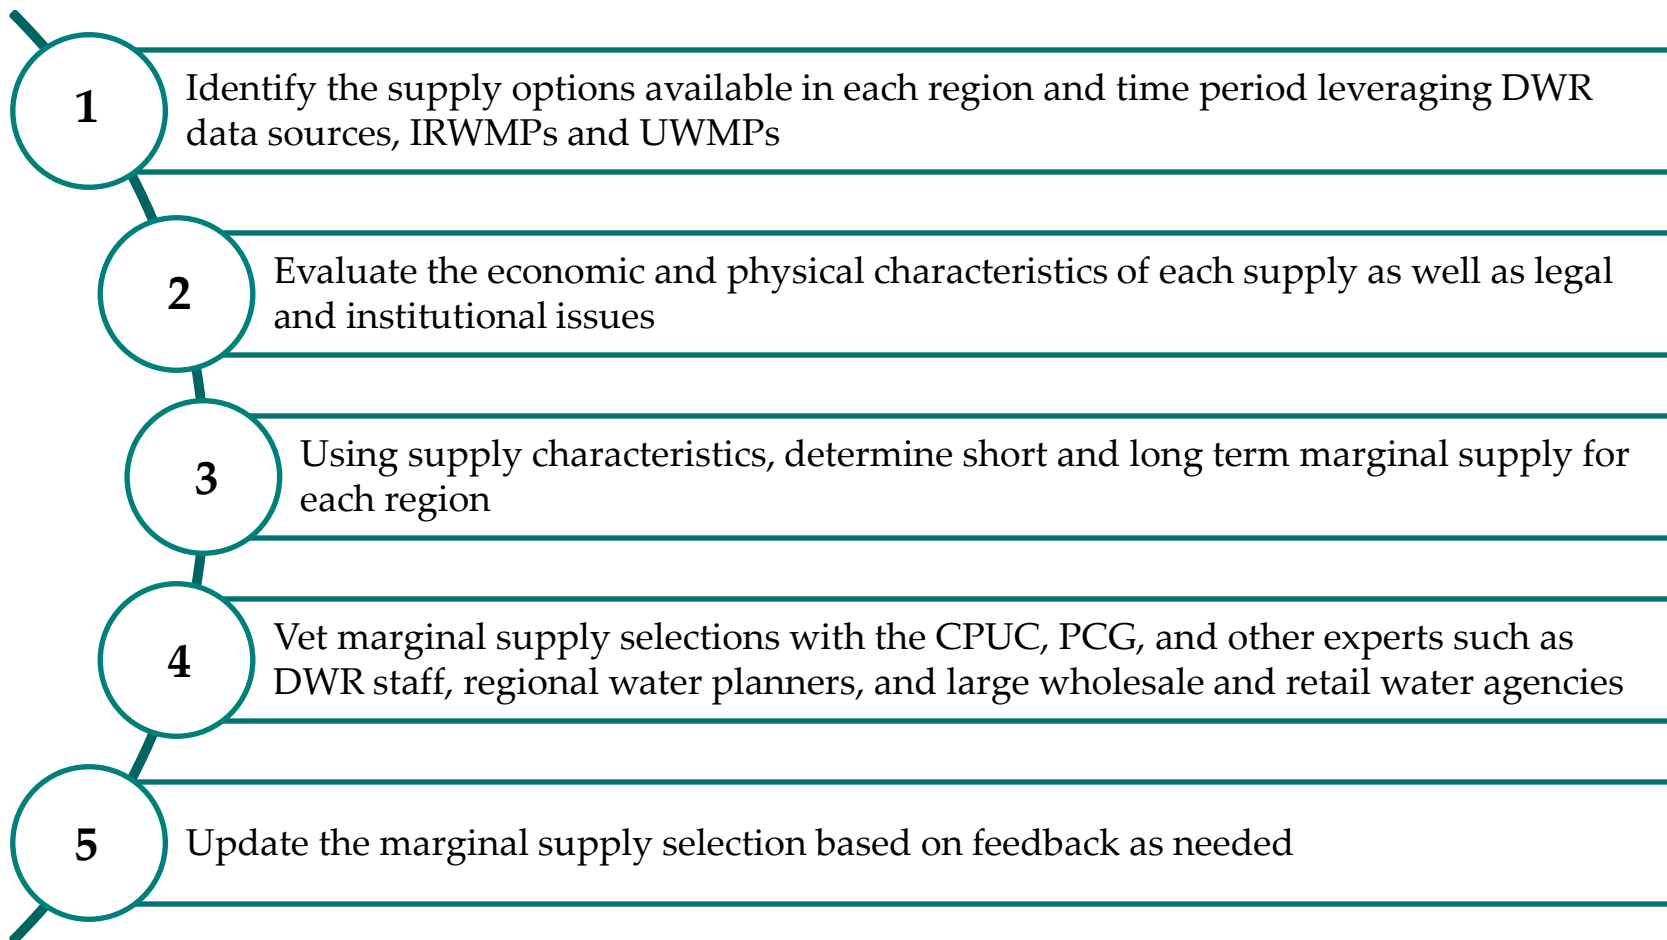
1

Identify the supply options available in each region and time period leveraging DWR data sources, IRWMPs and UWMPs

2

Evaluate the economic and physical characteristics of each supply as well as legal and institutional issues

3

Using supply characteristics, determine short and long term marginal supply for each region

4

Vet marginal supply selections with the CPUC, PCG, and other experts such as DWR staff, regional water planners, and large wholesale and retail water agencies

5

Update the marginal supply selection based on feedback as needed